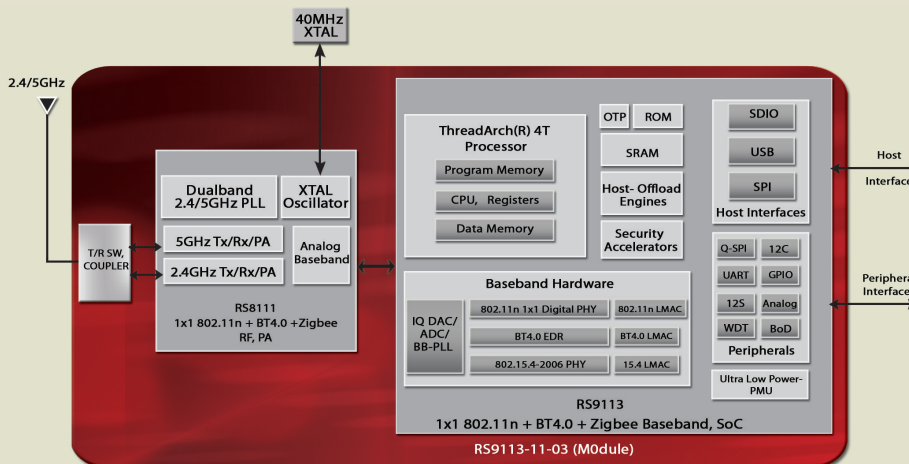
40MHz XTAL

2.4/5GHz

Dualband 2.4/5GHz PLL

XTAL Oscillator

T/R SW, COUPLER

5GHz Tx/Rx/PA

2.4GHz Tx/Rx/PA

Analog Baseband

RS8111
1x1 802.11n + BT4.0 +Zigbee RF, PA

ThreadArch(R) 4T Processor

Program Memory

CPU, Registers

Data Memory

OTP

ROM

SRAM

Host- Offload Engines

Security Accelerators

SDIO

USB

SPI

Host Interfaces

Host Interface

Q-SPI

12C

UART

GPIO

12S

Analog

WDT

BoD

Peripherals

Peripheral Interface

Ultra Low Power-PMU

Baseband Hardware

IQ DAC/ ADC/ BB-PLL

802.11n 1x1 Digital PHY

802.11n LMAC

BT4.0 EDR

BT4.0 LMAC

802.15.4-2006 PHY

15.4 LMAC

RS9113
1x1 802.11n + BT4.0 + Zigbee Baseband, SoC

RS9113-11-03 (M0dule)